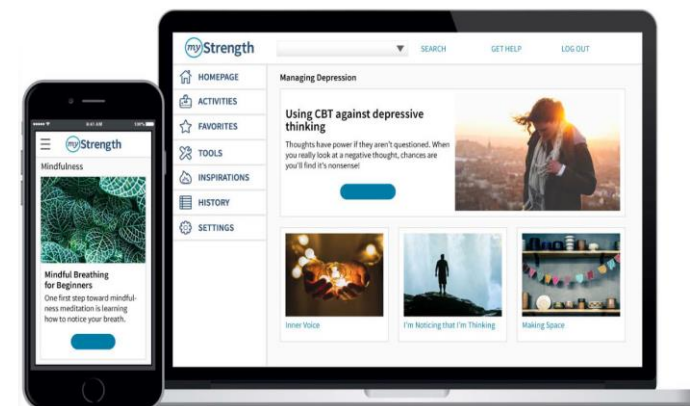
myStrength

Mindfulness

Mindful Breathing for Beginners

One first step toward mindfulness meditation is learning how to notice your breath.

myStrength

SEARCH GET HELP LOG OUT

HOMEPAGE
ACTIVITIES
FAVORITES
TOOLS
INSPIRATIONS
HISTORY
SETTINGS

Managing Depression

Using CBT against depressive thinking

Thoughts have power if they aren't questioned. When you really look at a negative thought, chances are you'll find it's nonsense!

Inner Voice

I'm Noticing that I'm Thinking

Making Space